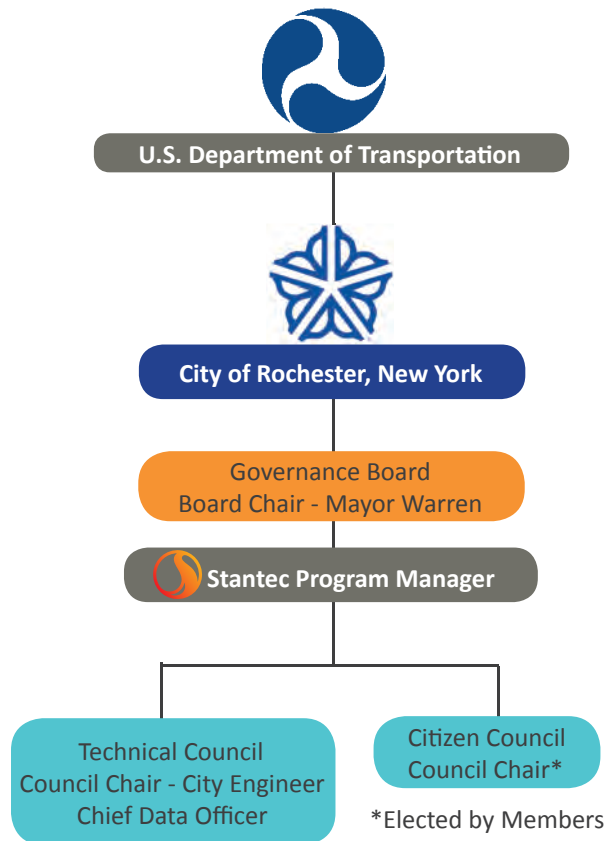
U.S. Department of Transportation

City of Rochester, New York

Governance Board
Board Chair - Mayor Warren

Stantec Program Manager

Technical Council
Council Chair - City Engineer
Chief Data Officer

Citizen Council
Council Chair*

*Elected by Members